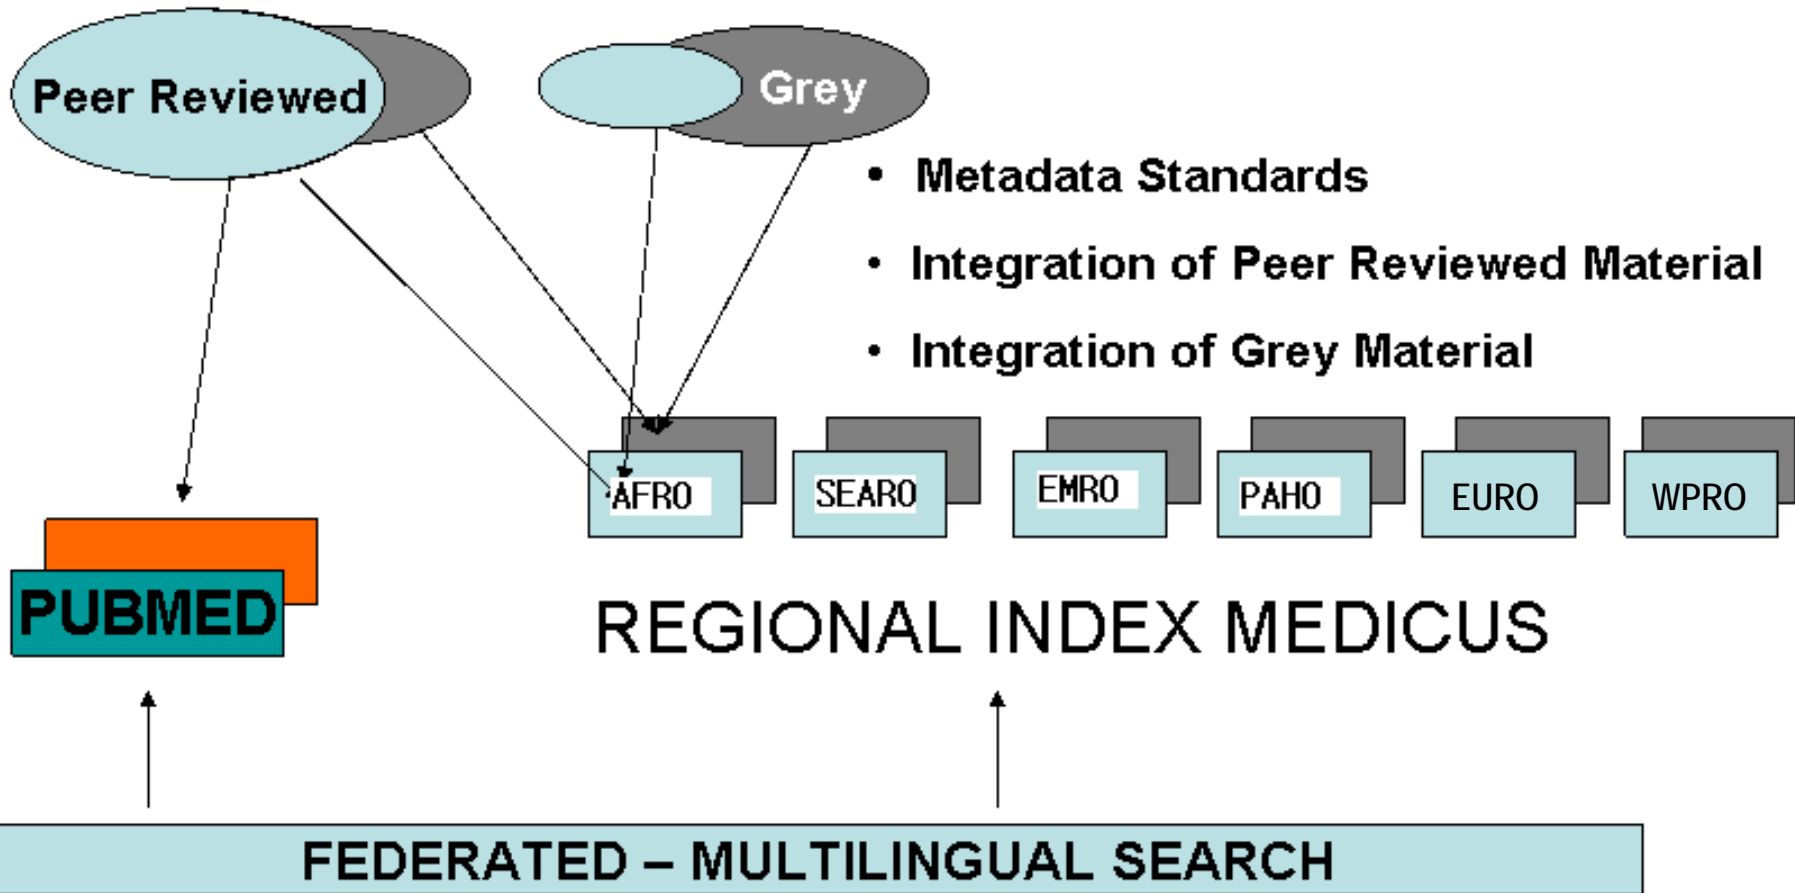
Peer Reviewed

Grey

• Metadata Standards
• Integration of Peer Reviewed Material
• Integration of Grey Material

AFRO SEARO EMRO PAHO EURO WPRO

PUBMED

REGIONAL INDEX MEDICUS

FEDERATED – MULTILINGUAL SEARCH